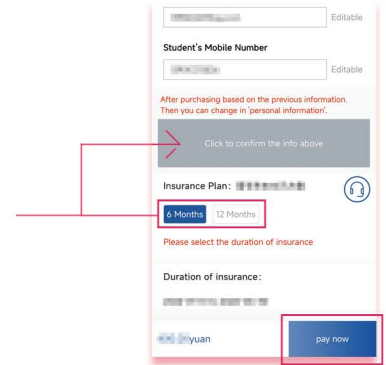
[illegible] Editable

Student's Mobile Number

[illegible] Editable

After purchasing based on the previous information. Then you can change in 'personal information'.

Click to confirm the info above

Insurance Plan: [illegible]

6 Months 12 Months

Please select the duration of insurance

Duration of insurance:

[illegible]

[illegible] yuan

pay now